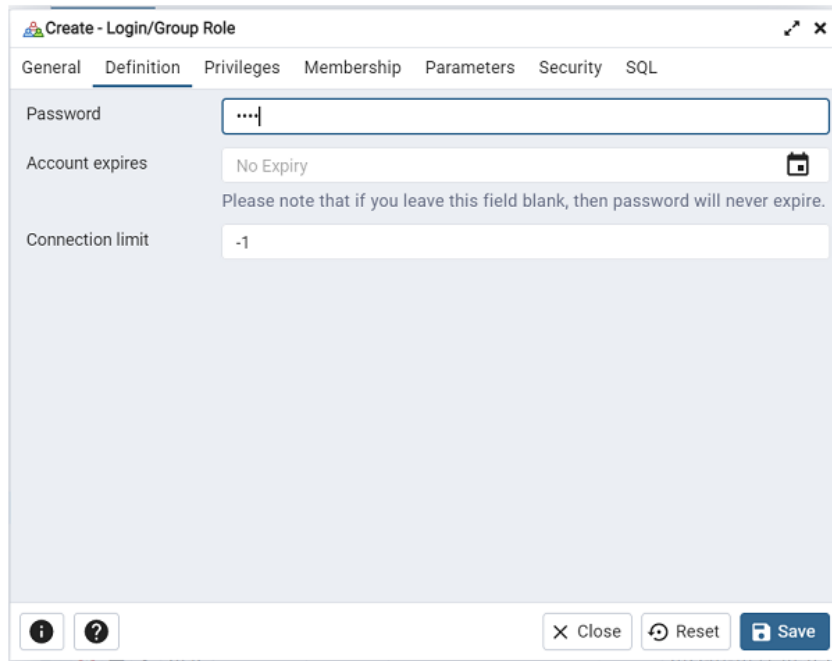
Create - Login/Group Role

General Definition Privileges Membership Parameters Security SQL

Password ····

Account expires No Expiry

Please note that if you leave this field blank, then password will never expire.

Connection limit -1

Close Reset Save